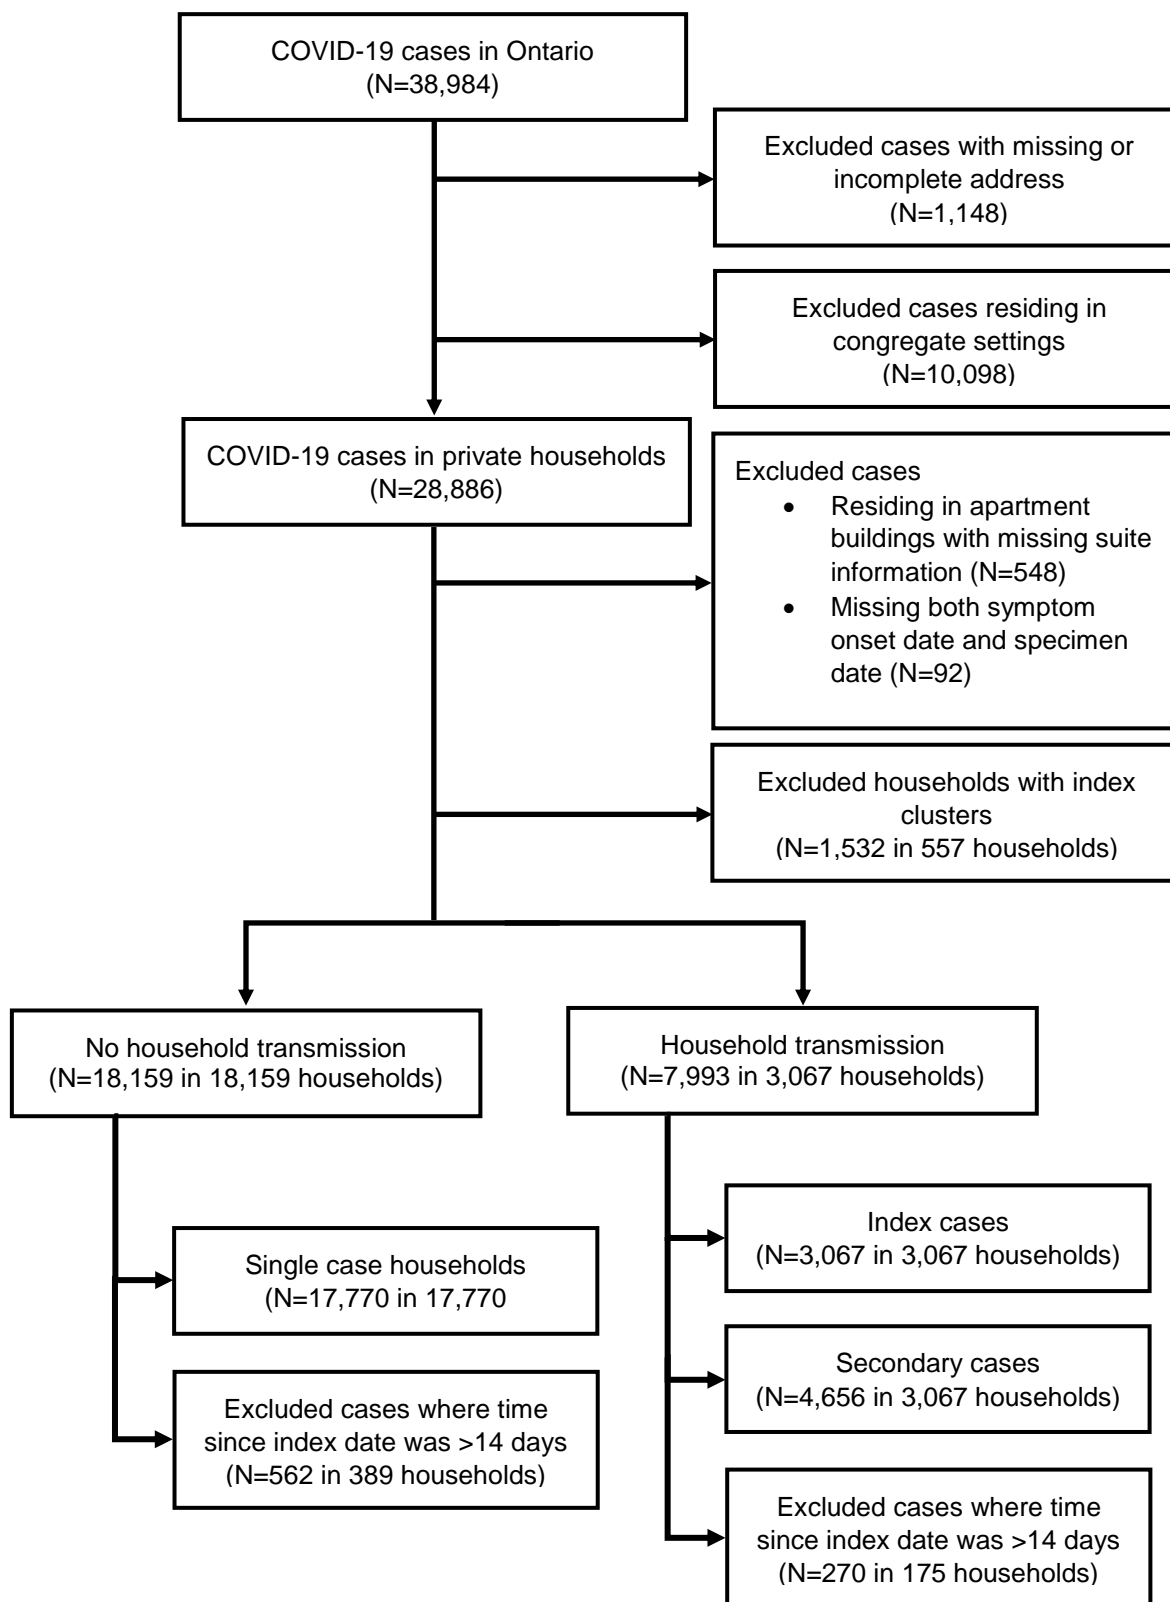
COVID-19 cases in Ontario
(N=38,984)

Excluded cases with missing or incomplete address
(N=1,148)

Excluded cases residing in congregate settings
(N=10,098)

COVID-19 cases in private households
(N=28,886)

Excluded cases
- Residing in apartment buildings with missing suite information (N=548)
- Missing both symptom onset date and specimen date (N=92)

Excluded households with index clusters
(N=1,532 in 557 households)

No household transmission
(N=18,159 in 18,159 households)

Household transmission
(N=7,993 in 3,067 households)

Single case households
(N=17,770 in 17,770

Excluded cases where time since index date was >14 days
(N=562 in 389 households)

Index cases
(N=3,067 in 3,067 households)

Secondary cases
(N=4,656 in 3,067 households)

Excluded cases where time since index date was >14 days
(N=270 in 175 households)